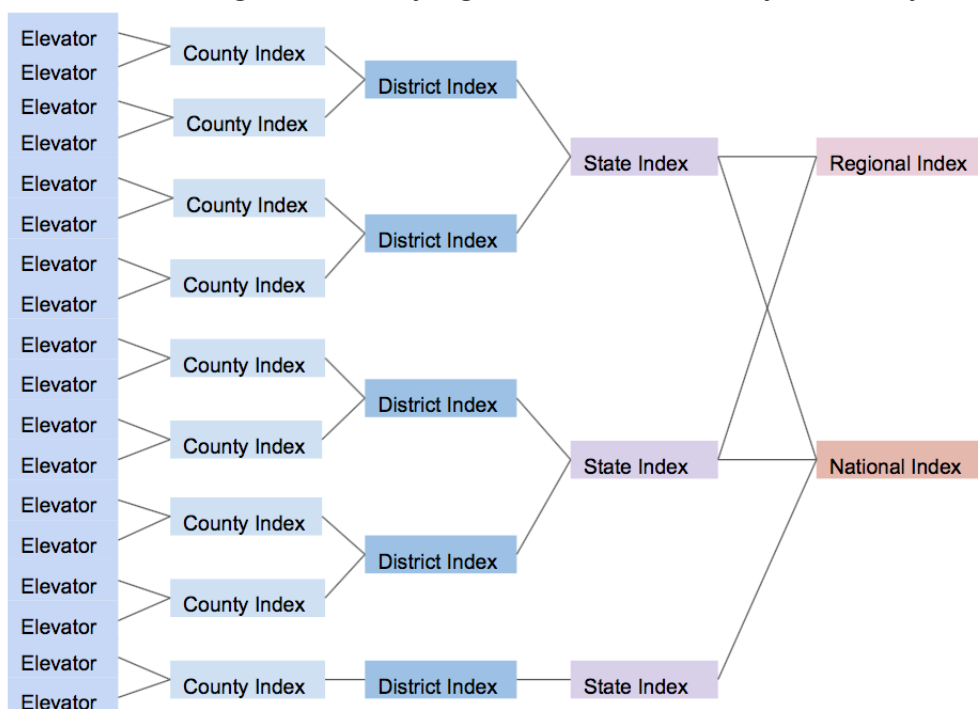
Elevator
Elevator
Elevator
Elevator
Elevator
Elevator
Elevator
Elevator
Elevator
Elevator
Elevator
Elevator
Elevator
Elevator
Elevator
Elevator
Elevator
Elevator

County Index
County Index
County Index
County Index
County Index
County Index
County Index
County Index
County Index

District Index
District Index
District Index
District Index
District Index

State Index
State Index
State Index

Regional Index
National Index